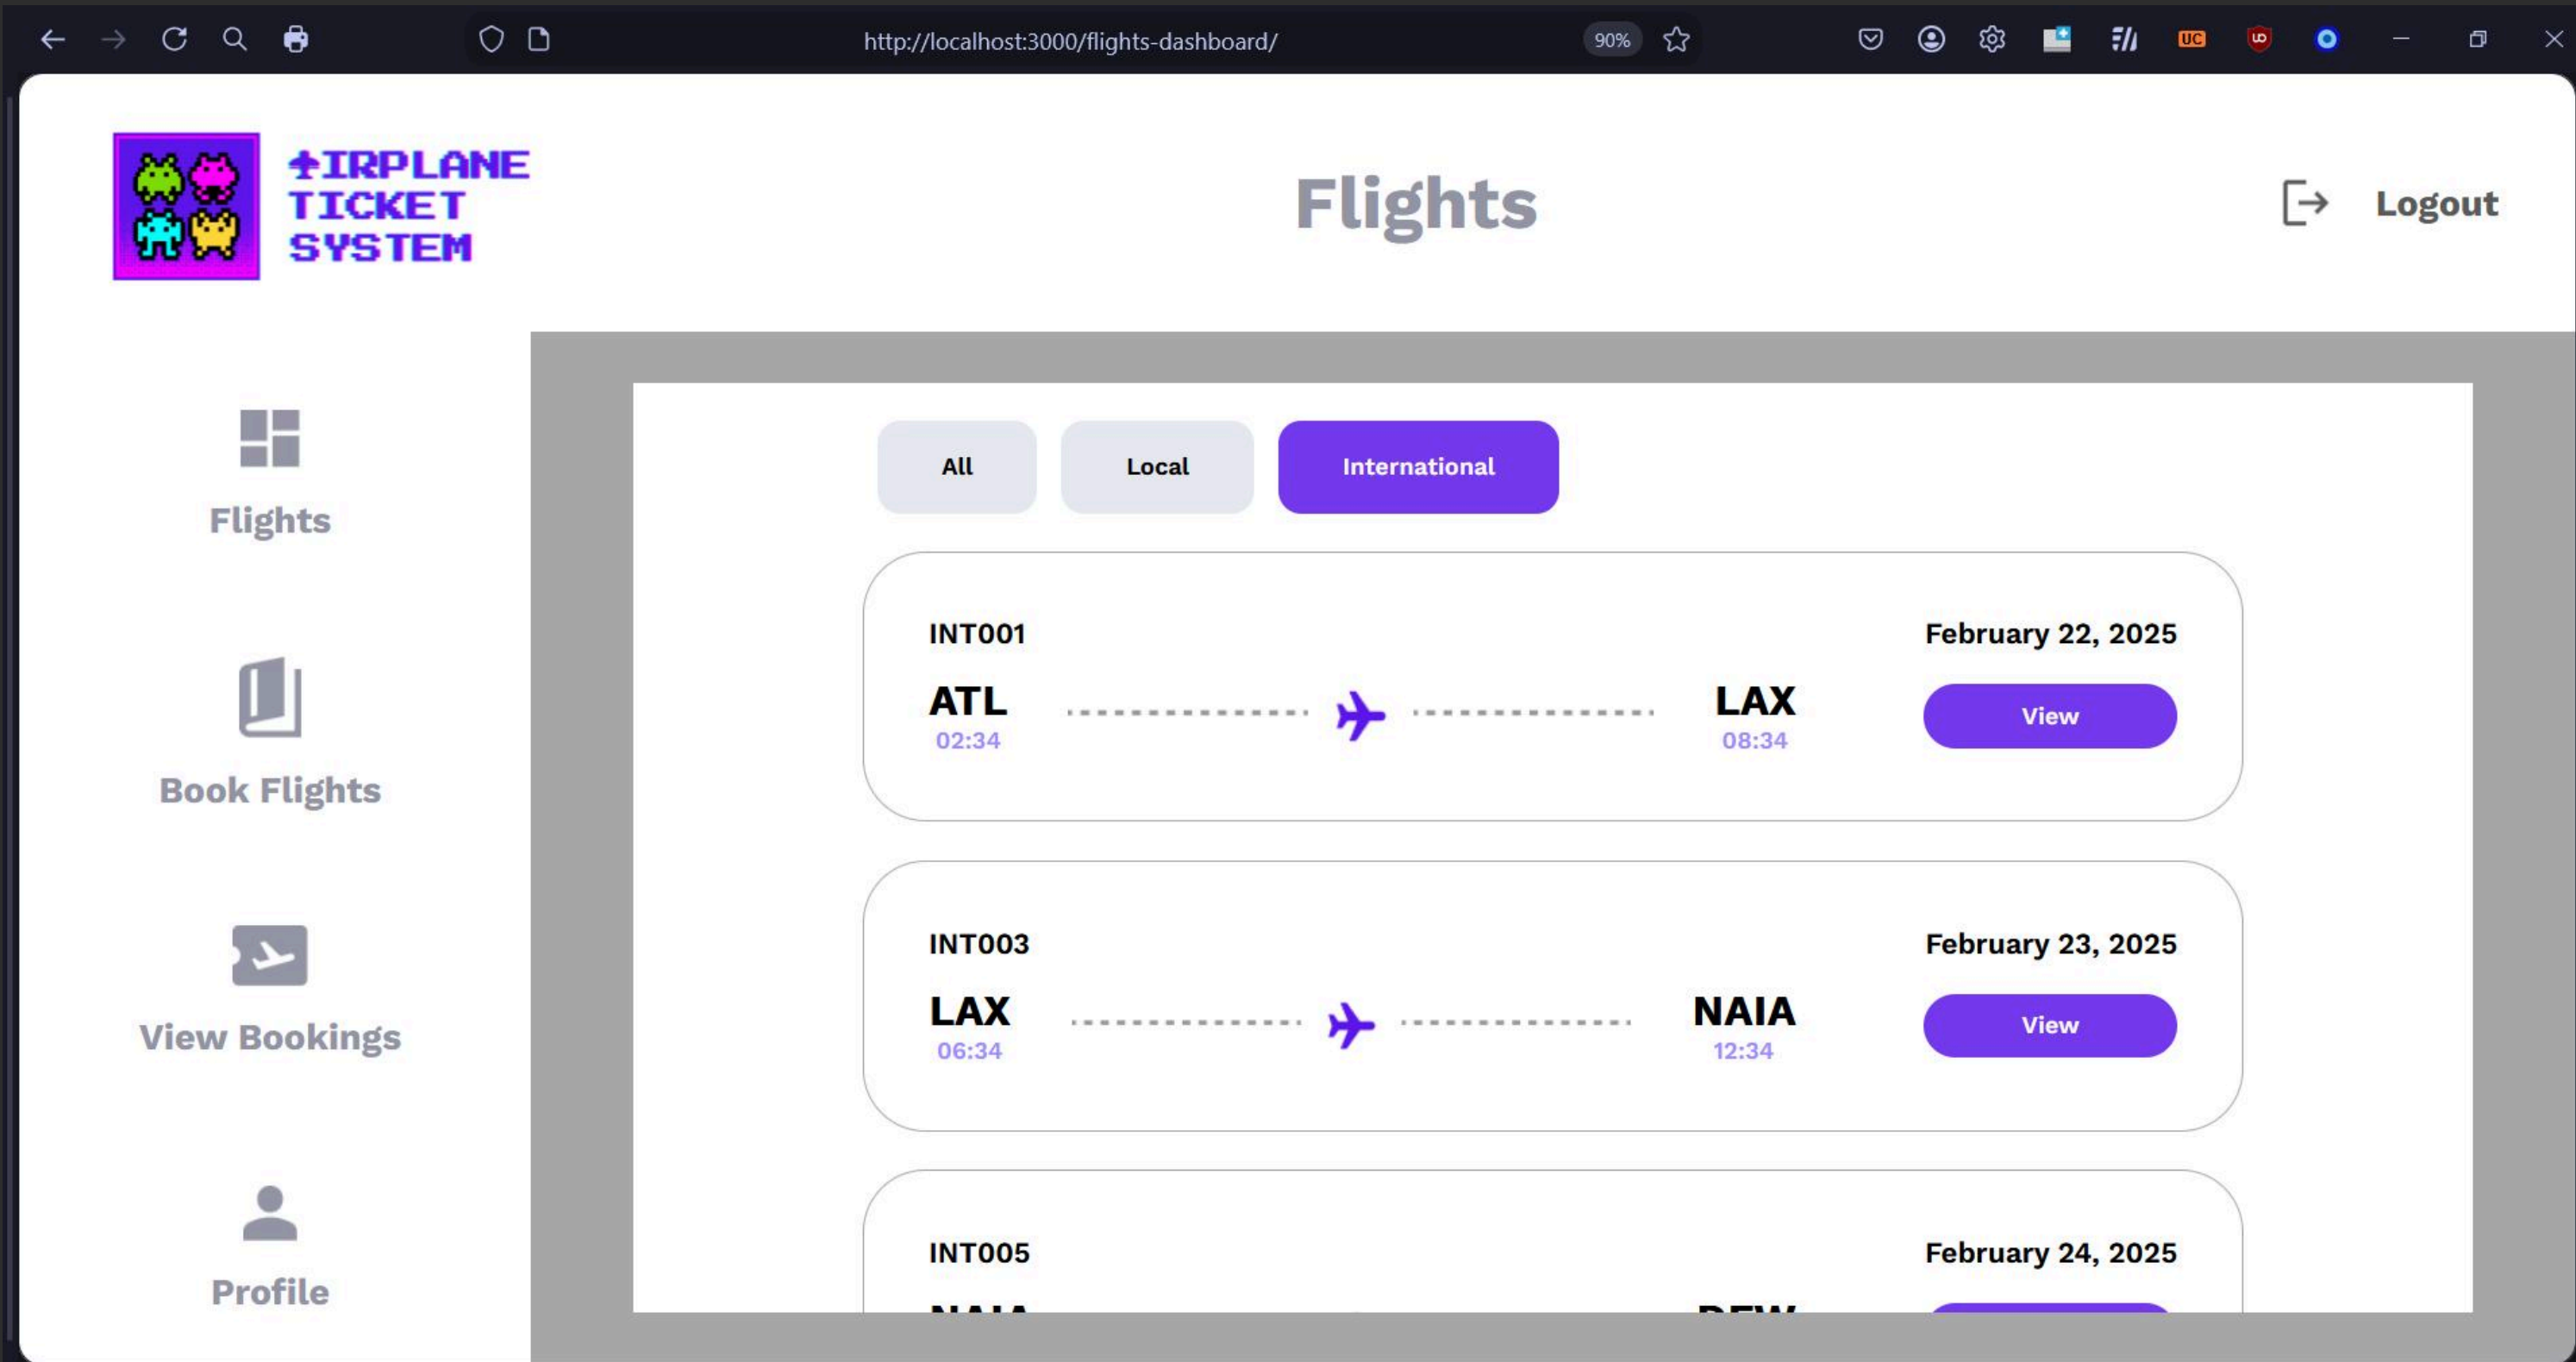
http://localhost:3000/flights-dashboard/

90%

UC

IRPLANE
TICKET
SYSTEM

Flights

Logout

Flights

Book Flights

View Bookings

Profile

All

Local

International

INT001

February 22, 2025

ATL
02:34

LAX
08:34

View

INT003

February 23, 2025

LAX
06:34

NAIA
12:34

View

INT005

February 24, 2025

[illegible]

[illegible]